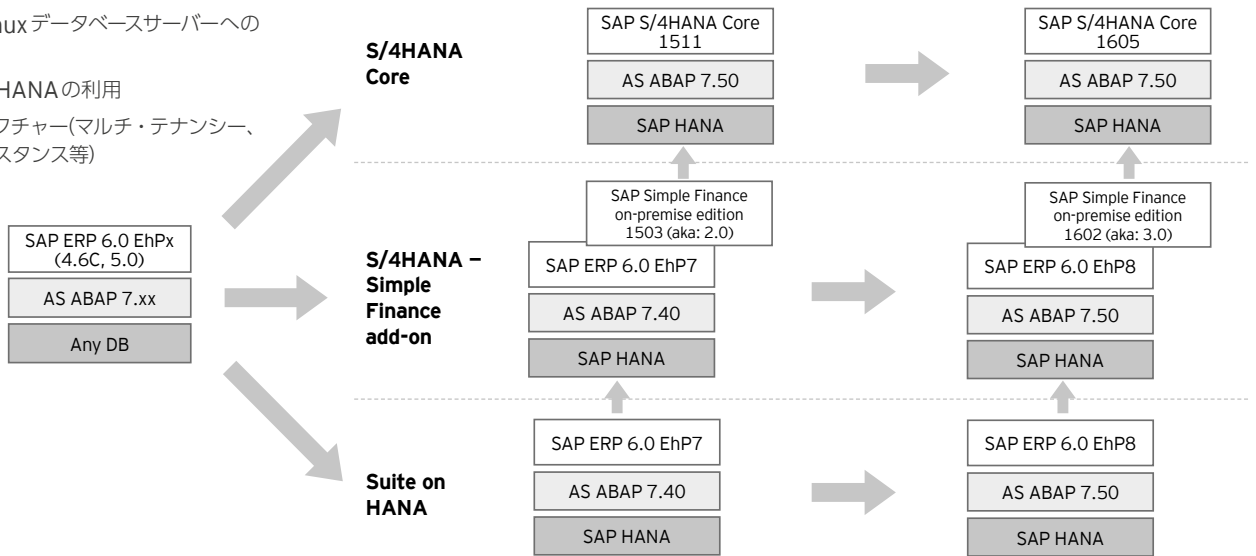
nux データベースサーバーへの

HANAの利用

フチャー(マルチ・テナンシー、

スタンス等)

SAP ERP 6.0 EhPx (4.6C, 5.0)

AS ABAP 7.xx

Any DB

S/4HANA Core

SAP S/4HANA Core 1511

AS ABAP 7.50

SAP HANA

SAP S/4HANA Core 1605

AS ABAP 7.50

SAP HANA

S/4HANA – Simple Finance add-on

SAP Simple Finance on-premise edition 1503 (aka: 2.0)

SAP ERP 6.0 EhP7

AS ABAP 7.40

SAP HANA

SAP Simple Finance on-premise edition 1602 (aka: 3.0)

SAP ERP 6.0 EhP8

AS ABAP 7.50

SAP HANA

Suite on HANA

SAP ERP 6.0 EhP7

AS ABAP 7.40

SAP HANA

SAP ERP 6.0 EhP8

AS ABAP 7.50

SAP HANA